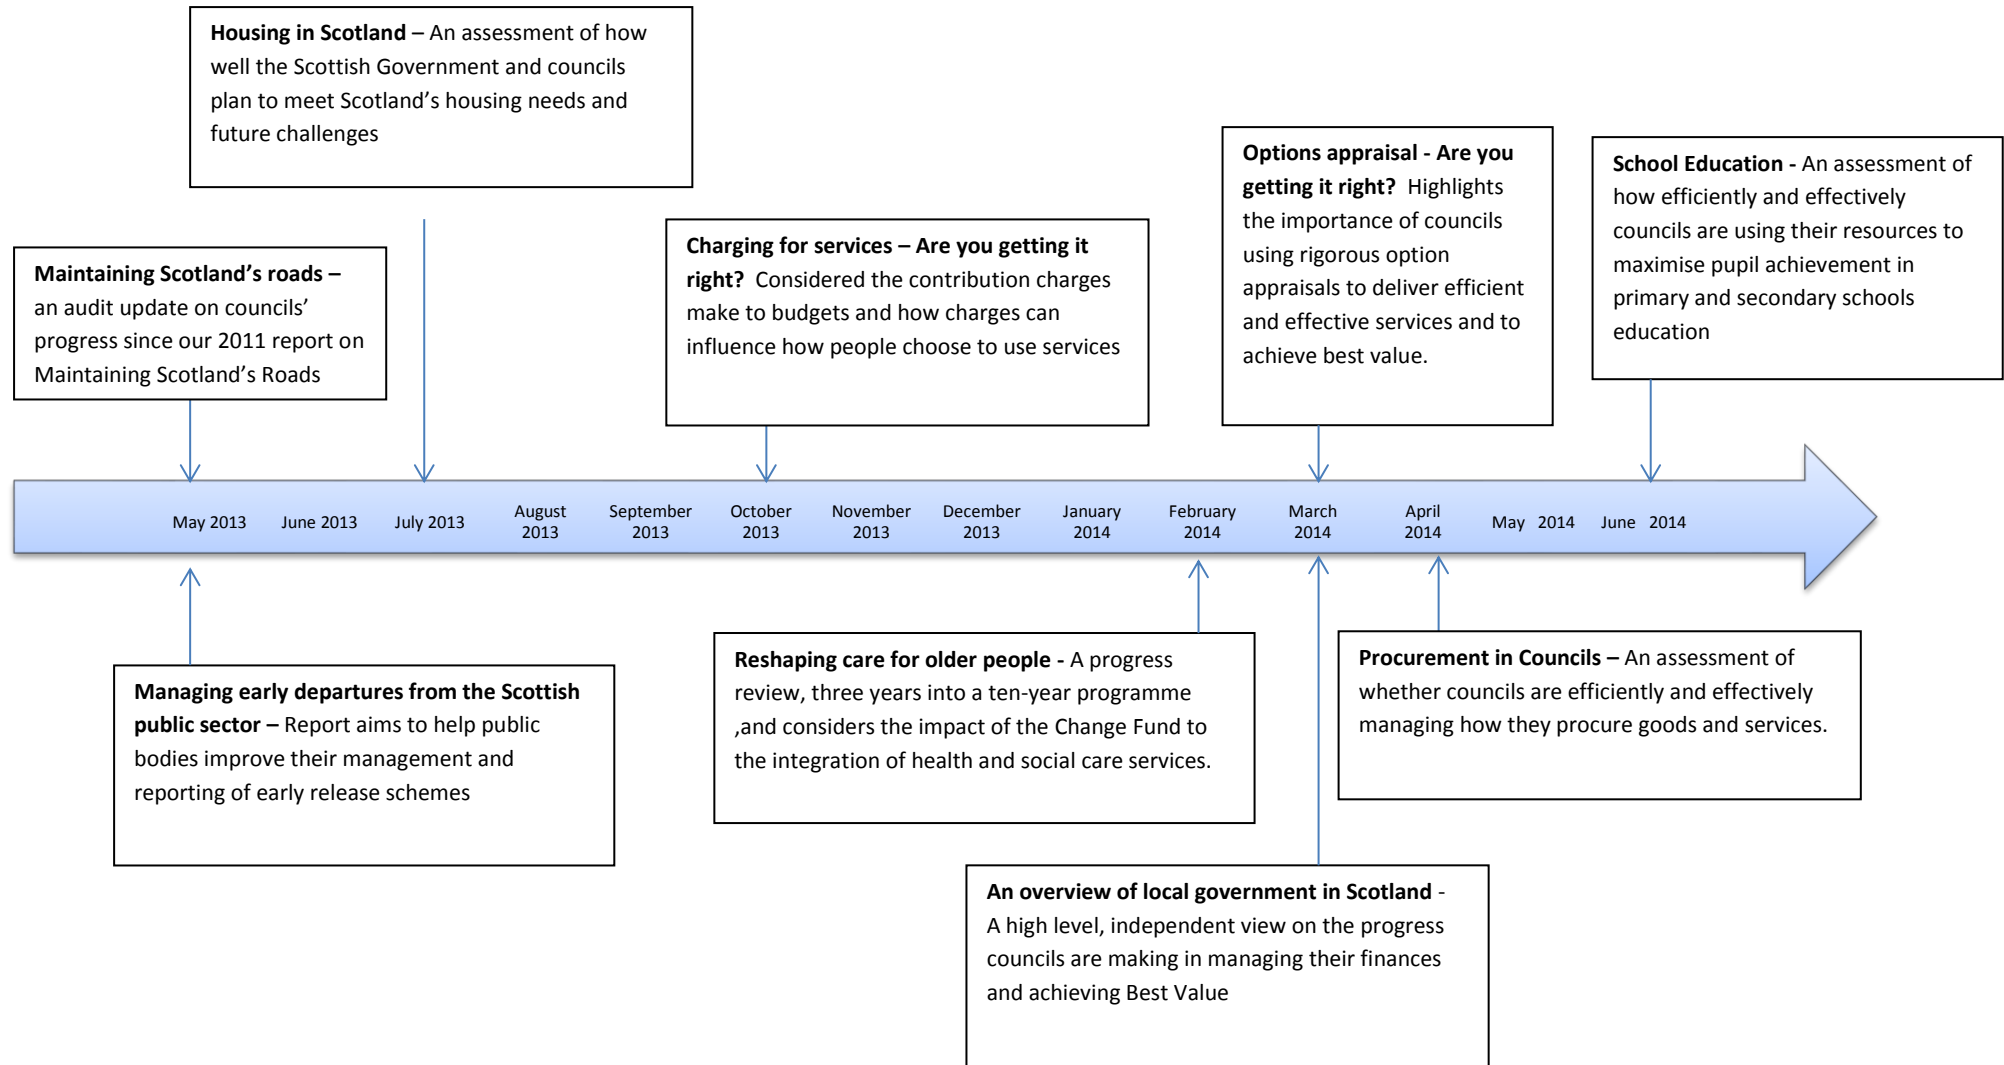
**Housing in Scotland** – An assessment of how well the Scottish Government and councils plan to meet Scotland's housing needs and future challenges

**Maintaining Scotland's roads** – an audit update on councils' progress since our 2011 report on Maintaining Scotland's Roads

**Charging for services – Are you getting it right?** Considered the contribution charges make to budgets and how charges can influence how people choose to use services

**Options appraisal - Are you getting it right?** Highlights the importance of councils using rigorous option appraisals to deliver efficient and effective services and to achieve best value.

**School Education** - An assessment of how efficiently and effectively councils are using their resources to maximise pupil achievement in primary and secondary schools education

May 2013 June 2013 July 2013 August 2013 September 2013 October 2013 November 2013 December 2013 January 2014 February 2014 March 2014 April 2014 May 2014 June 2014

**Managing early departures from the Scottish public sector** – Report aims to help public bodies improve their management and reporting of early release schemes

**Reshaping care for older people** - A progress review, three years into a ten-year programme ,and considers the impact of the Change Fund to the integration of health and social care services.

**Procurement in Councils** – An assessment of whether councils are efficiently and effectively managing how they procure goods and services.

**An overview of local government in Scotland** - A high level, independent view on the progress councils are making in managing their finances and achieving Best Value